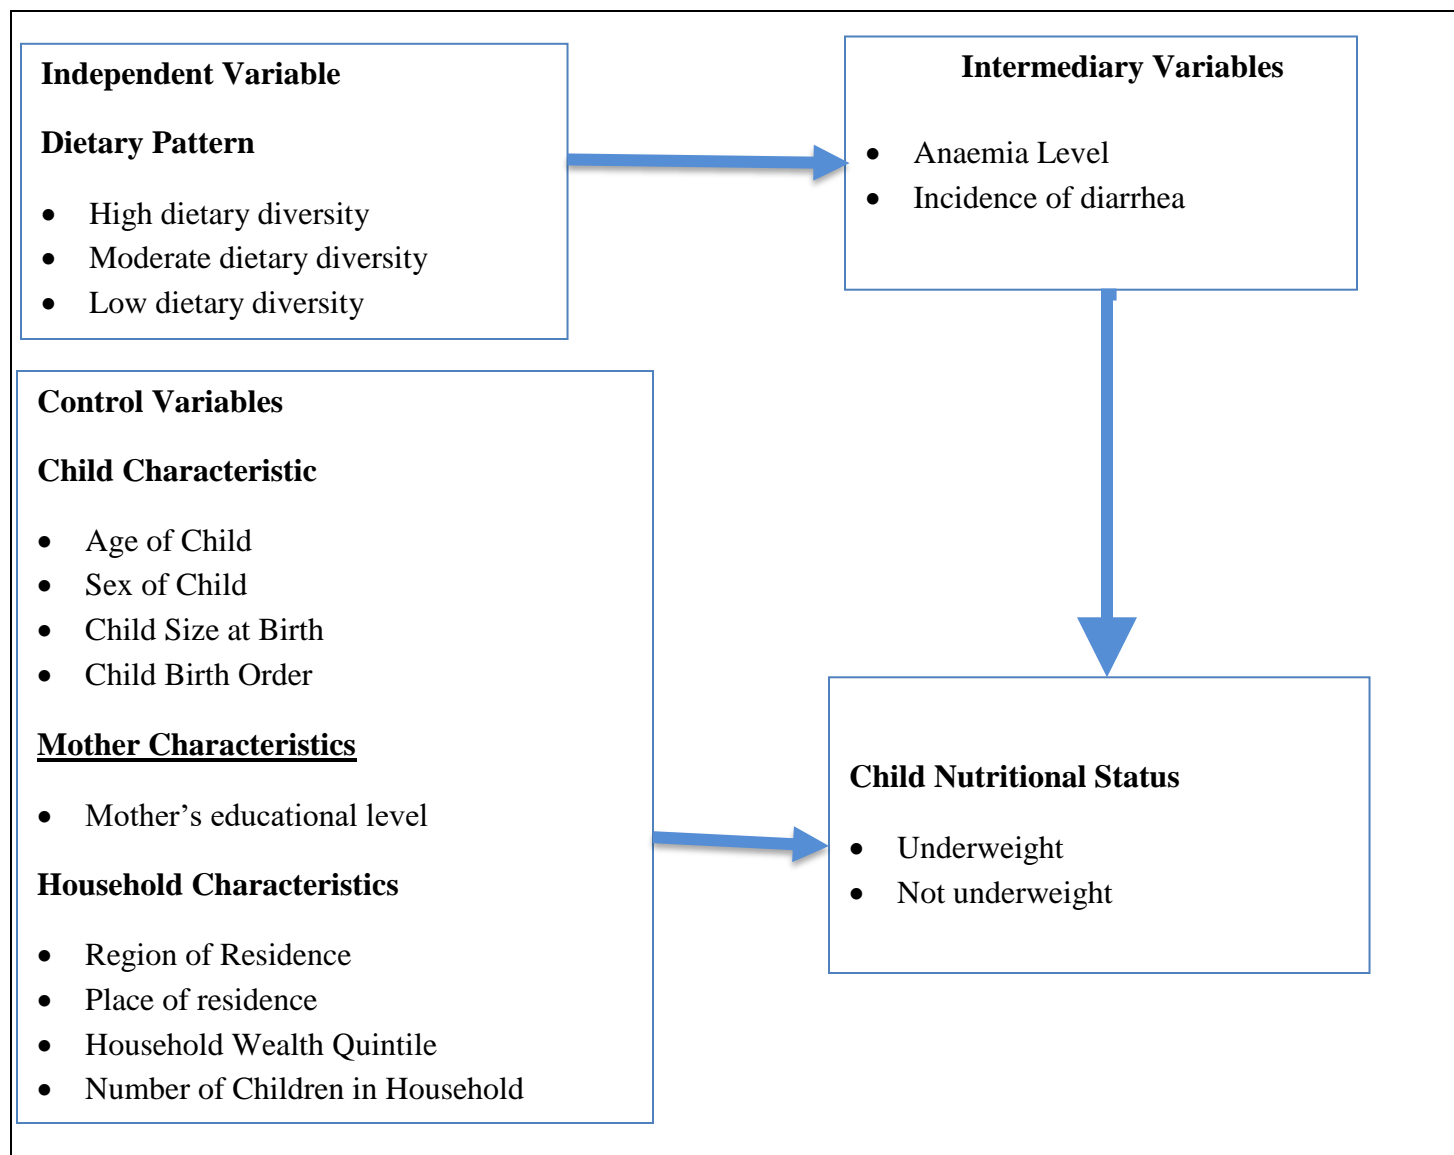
Independent Variable

Dietary Pattern

- High dietary diversity
- Moderate dietary diversity
- Low dietary diversity

Intermediary Variables

- Anaemia Level
- Incidence of diarrhea

Control Variables

Child Characteristic

- Age of Child
- Sex of Child
- Child Size at Birth
- Child Birth Order

Mother Characteristics

- Mother’s educational level

Household Characteristics

- Region of Residence
- Place of residence
- Household Wealth Quintile
- Number of Children in Household

Child Nutritional Status

- Underweight
- Not underweight